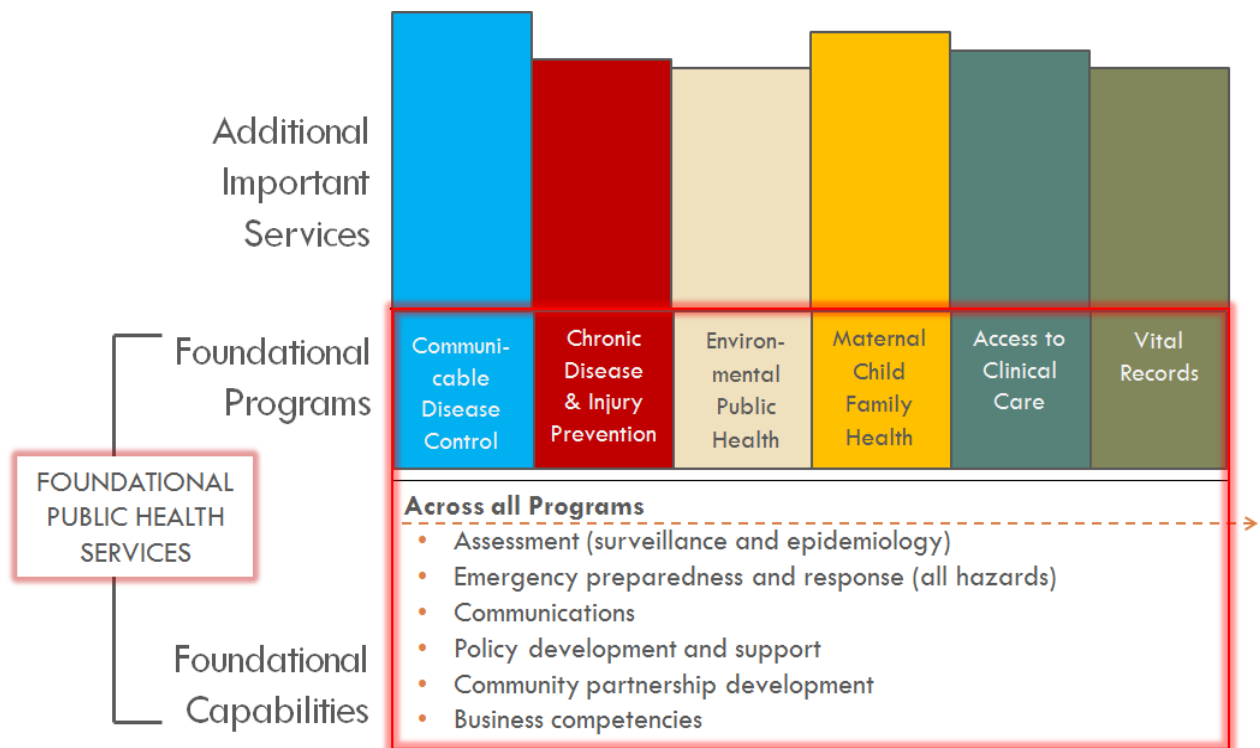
Additional Important Services

Foundational Programs

Communicable Disease Control

Chronic Disease & Injury Prevention

Environmental Public Health

Maternal Child Family Health

Access to Clinical Care

Vital Records

FOUNDATIONAL PUBLIC HEALTH SERVICES

Across all Programs

- Assessment (surveillance and epidemiology)
- Emergency preparedness and response (all hazards)
- Communications
- Policy development and support
- Community partnership development
- Business competencies

Foundational Capabilities